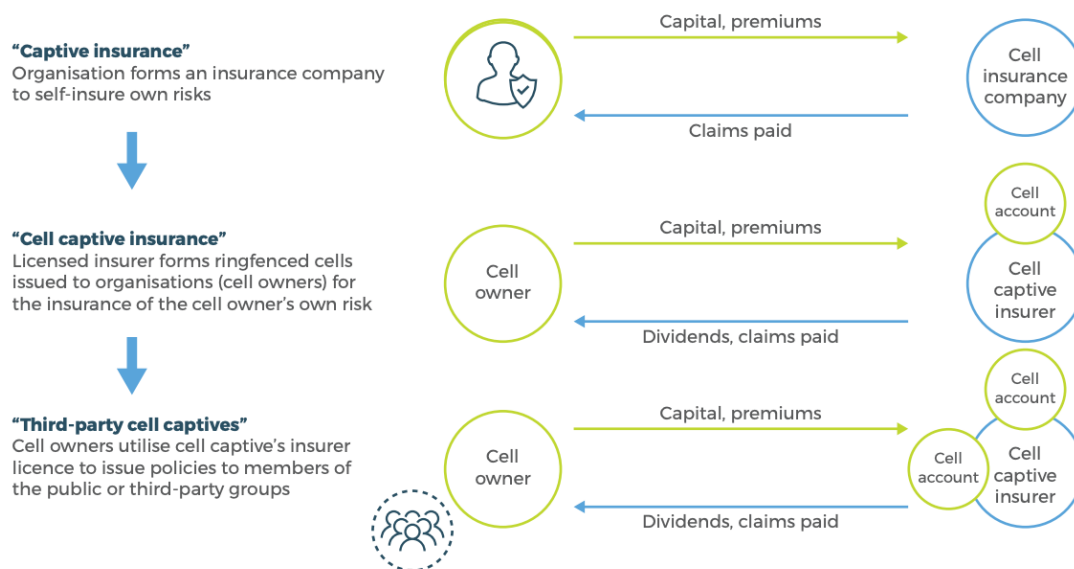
"Captive insurance"
Organisation forms an insurance company to self-insure own risks

Capital, premiums

Claims paid

Cell insurance company

"Cell captive insurance"
Licensed insurer forms ringfenced cells issued to organisations (cell owners) for the insurance of the cell owner's own risk

Cell owner

Capital, premiums

Dividends, claims paid

Cell account

Cell captive insurer

"Third-party cell captives"
Cell owners utilise cell captive's insurer licence to issue policies to members of the public or third-party groups

Cell owner

Capital, premiums

Dividends, claims paid

Cell account

Cell account

Cell captive insurer